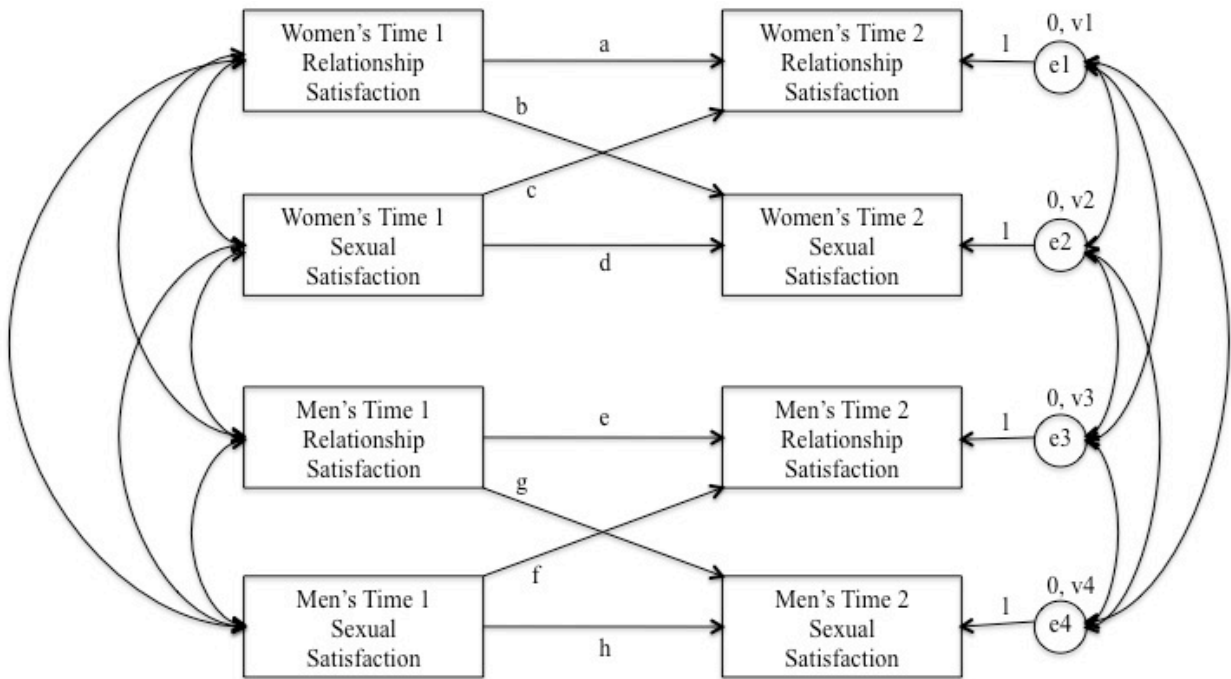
Women’s Time 1 Relationship Satisfaction

a

Women’s Time 2 Relationship Satisfaction

1

0, v1

e1

b

c

Women’s Time 1 Sexual Satisfaction

d

Women’s Time 2 Sexual Satisfaction

1

0, v2

e2

Men’s Time 1 Relationship Satisfaction

e

Men’s Time 2 Relationship Satisfaction

1

0, v3

e3

g

f

Men’s Time 1 Sexual Satisfaction

h

Men’s Time 2 Sexual Satisfaction

1

0, v4

e4